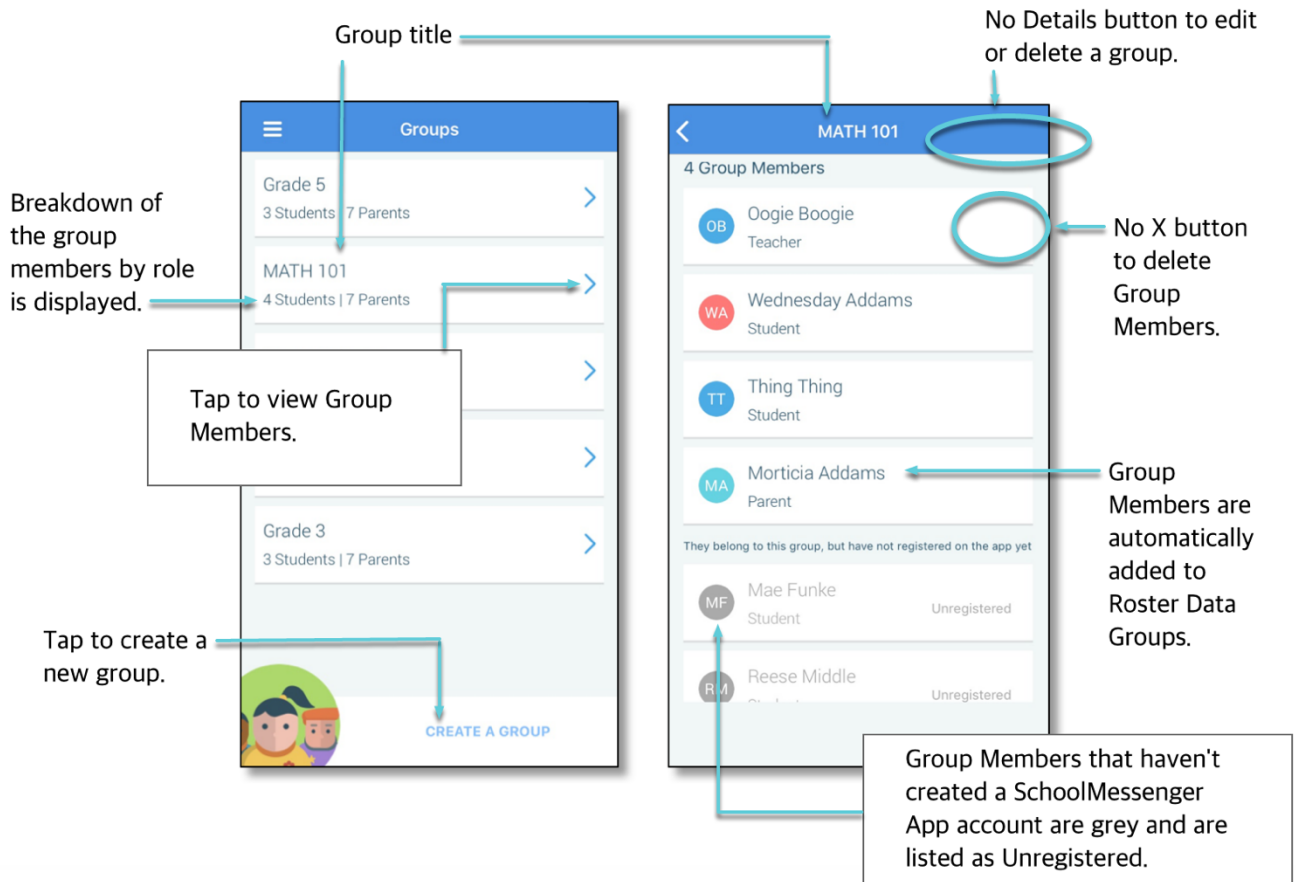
Group title

No Details button to edit or delete a group.

Groups

Grade 5
3 Students | 7 Parents

MATH 101
4 Students | 7 Parents

Grade 3
3 Students | 7 Parents

CREATE A GROUP

Breakdown of the group members by role is displayed.

Tap to view Group Members.

Tap to create a new group.

MATH 101

4 Group Members

OB Oogie Boogie
Teacher

WA Wednesday Addams
Student

TT Thing Thing
Student

MA Morticia Addams
Parent

They belong to this group, but have not registered on the app yet

MF Mae Funke
Student
Unregistered

RM Reese Middle
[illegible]
Unregistered

No X button to delete Group Members.

Group Members are automatically added to Roster Data Groups.

Group Members that haven't created a SchoolMessenger App account are grey and are listed as Unregistered.